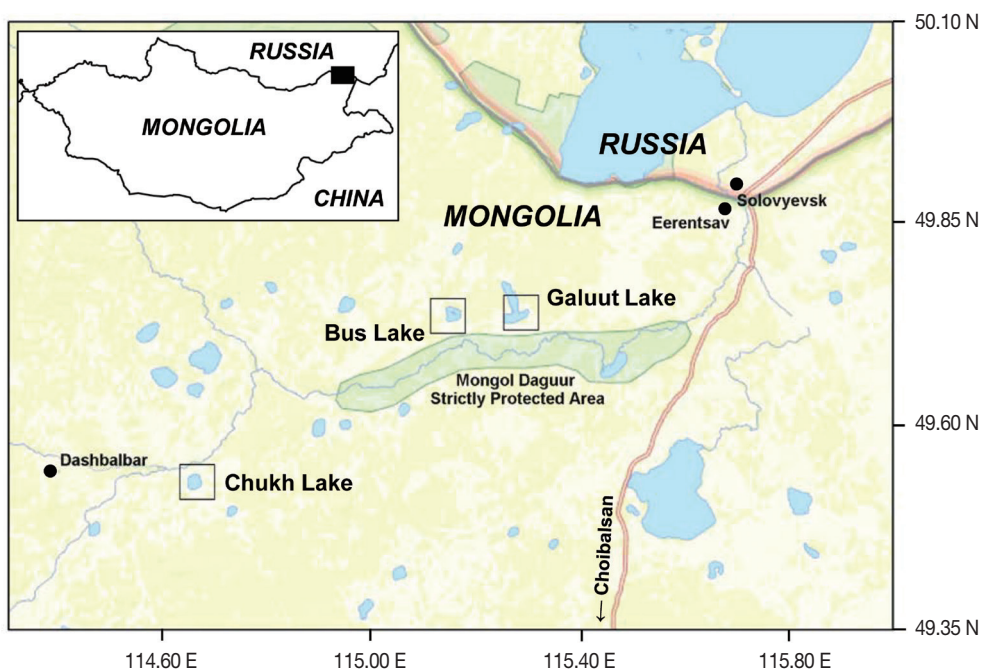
RUSSIA
MONGOLIA
CHINA
50.10 N
RUSSIA
Solovyevsk
Eerentsav
MONGOLIA
49.85 N
Galuut Lake
Bus Lake
Mongol Daguur
Strictly Protected Area
49.60 N
Dashbalbar
Chukh Lake
← Choibalsan
49.35 N
114.60 E
115.00 E
115.40 E
115.80 E